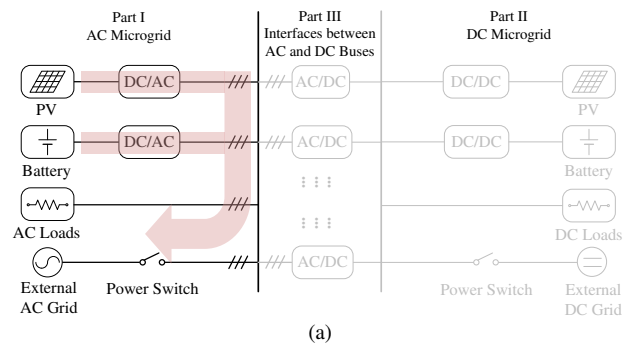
Part I
AC Microgrid

Part III
Interfaces between AC and DC Buses

Part II
DC Microgrid

DC/AC

PV

DC/AC

Battery

AC Loads

External AC Grid

Power Switch

AC/DC

AC/DC

AC/DC

DC/DC

PV

DC/DC

Battery

DC Loads

Power Switch

External DC Grid

(a)